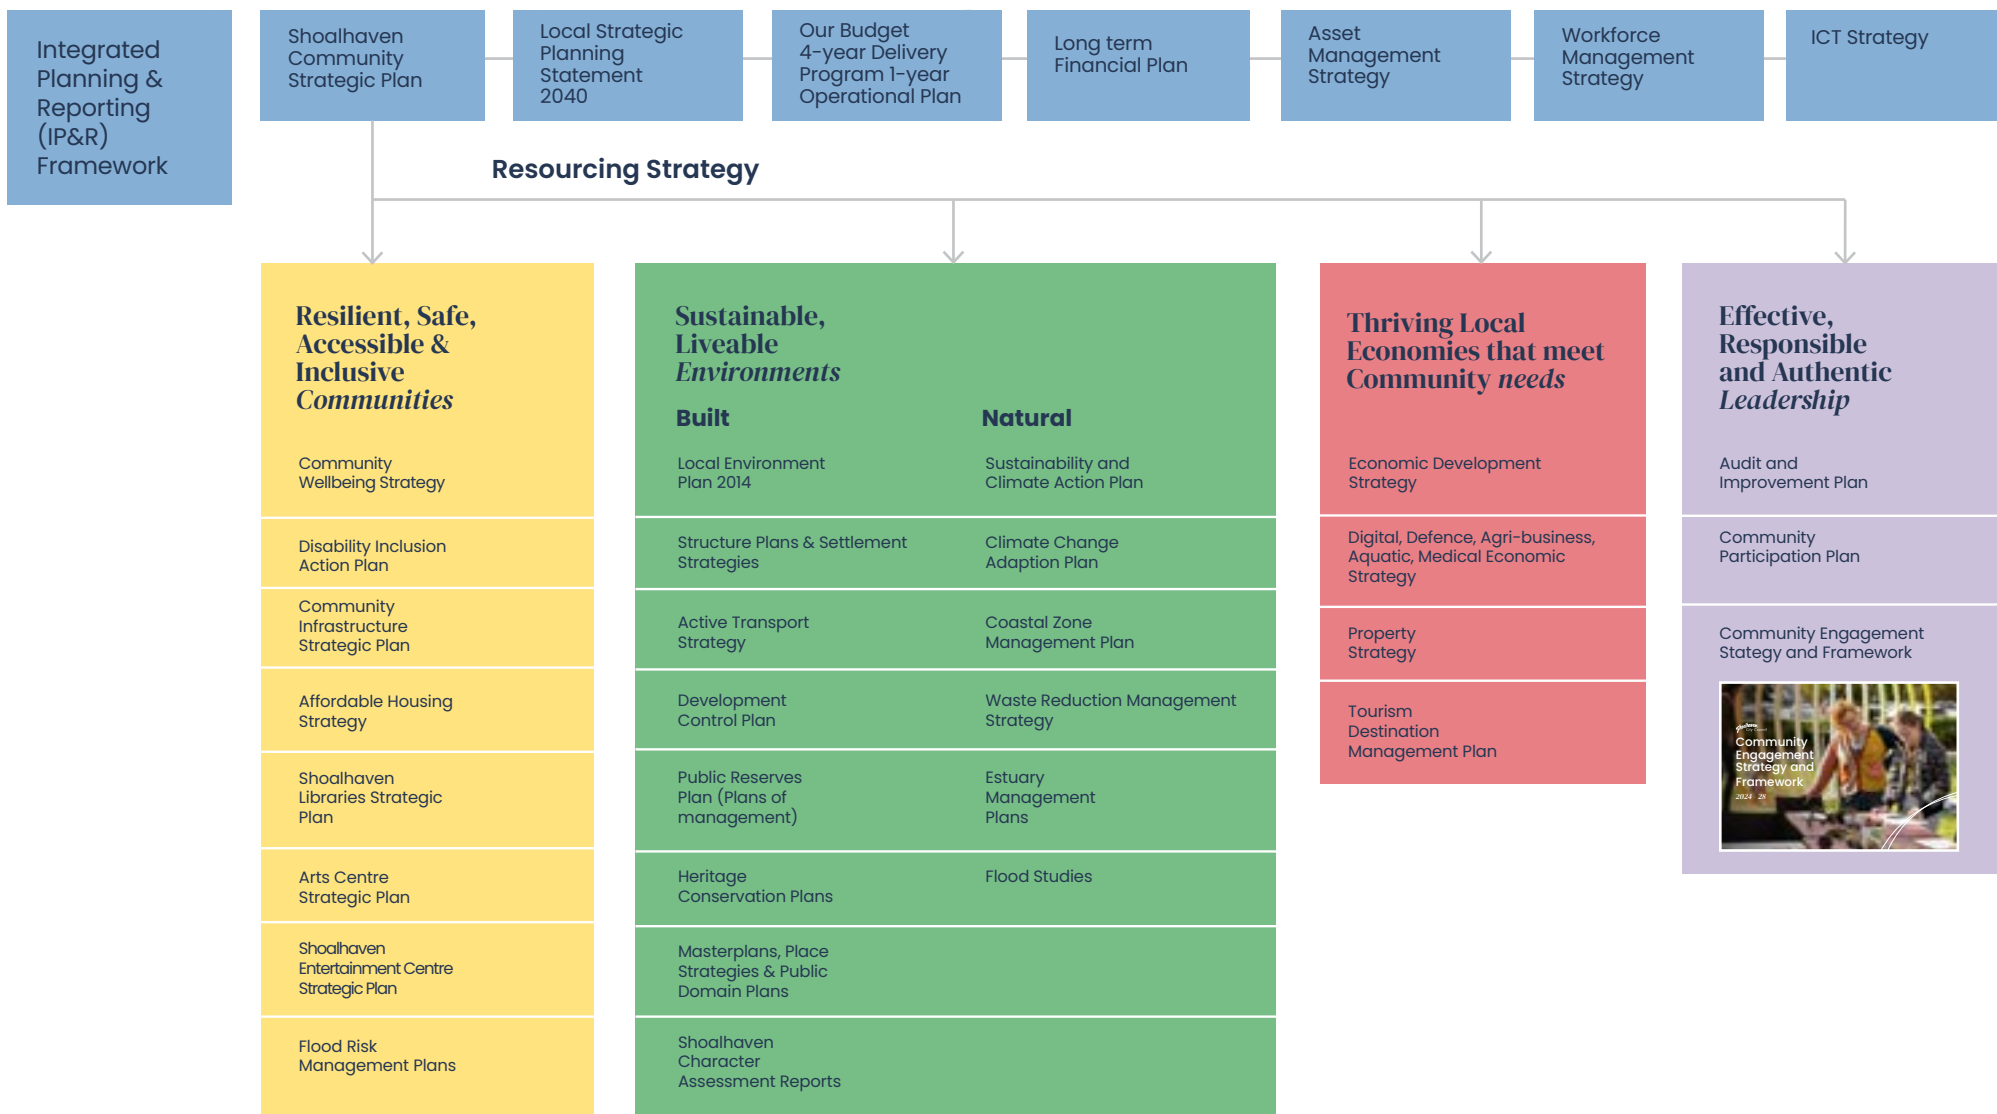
Integrated Planning & Reporting (IP&R) Framework

Shoalhaven Community Strategic Plan

Local Strategic Planning Statement 2040

Our Budget 4-year Delivery Program 1-year Operational Plan

Long term Financial Plan

Asset Management Strategy

Workforce Management Strategy

ICT Strategy

Resourcing Strategy

Resilient, Safe, Accessible & Inclusive *Communities*

Community Wellbeing Strategy

Disability Inclusion Action Plan

Community Infrastructure Strategic Plan

Affordable Housing Strategy

Shoalhaven Libraries Strategic Plan

Arts Centre Strategic Plan

Shoalhaven Entertainment Centre Strategic Plan

Flood Risk Management Plans

Sustainable, Liveable *Environments*

Built

Local Environment Plan 2014

Structure Plans & Settlement Strategies

Active Transport Strategy

Development Control Plan

Public Reserves Plan (Plans of management)

Heritage Conservation Plans

Masterplans, Place Strategies & Public Domain Plans

Shoalhaven Character Assessment Reports

Natural

Sustainability and Climate Action Plan

Climate Change Adaption Plan

Coastal Zone Management Plan

Waste Reduction Management Strategy

Estuary Management Plans

Flood Studies

Thriving Local Economies that meet Community *needs*

Economic Development Strategy

Digital, Defence, Agri-business, Aquatic, Medical Economic Strategy

Property Strategy

Tourism Destination Management Plan

Effective, Responsible and Authentic *Leadership*

Audit and Improvement Plan

Community Participation Plan

Community Engagement Stategy and Framework

Community Engagement Strategy and Framework
2024 26